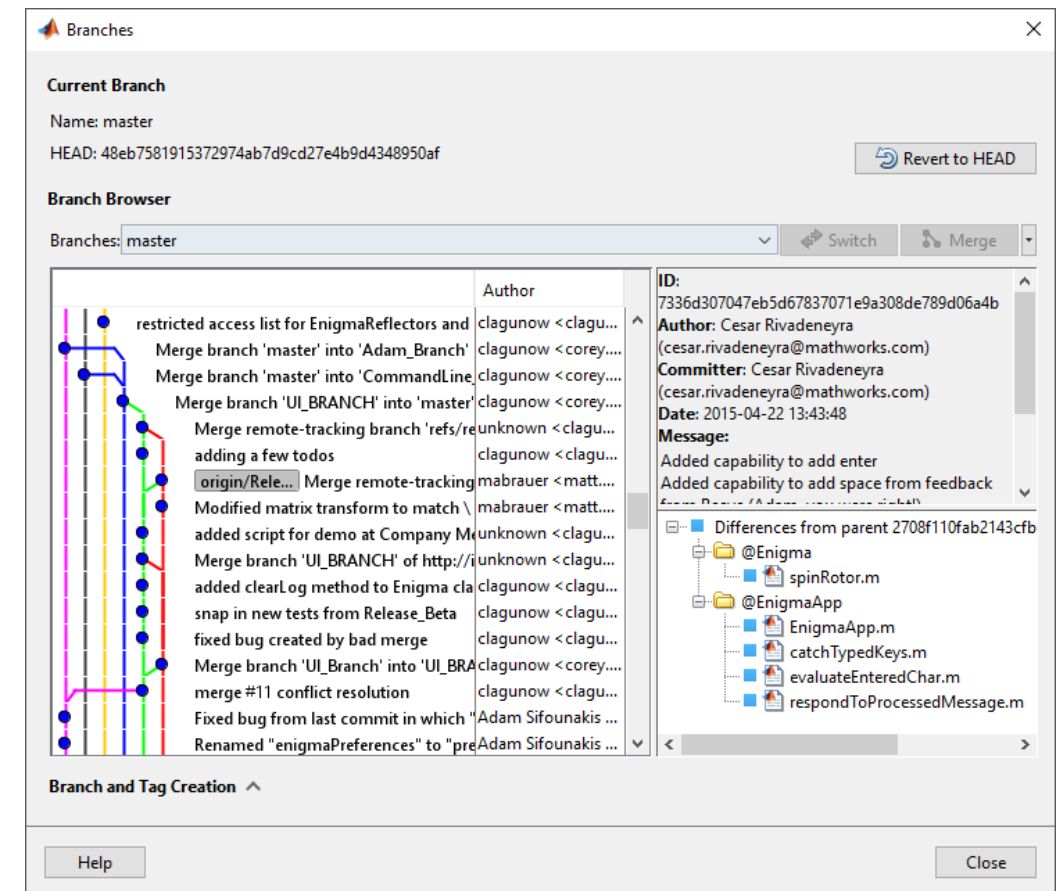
Branches

Current Branch

Name: master

HEAD: 48eb7581915372974ab7d9cd27e4b9d4348950af

Revert to HEAD

Branch Browser

Branches: master

Switch

Merge

| | Author |
|---|---|
| restricted access list for EnigmaReflectors and | clagunow <clagu... |
| Merge branch 'master' into 'Adam_Branch' | clagunow <corey.... |
| Merge branch 'master' into 'CommandLine_ | clagunow <corey.... |
| Merge branch 'UI_BRANCH' into 'master' | clagunow <corey.... |
| Merge remote-tracking branch 'refs/re | unknown <clagu... |
| adding a few todos | clagunow <clagu... |
| origin/Rele... Merge remote-tracking | mabrauer <matt.... |
| Modified matrix transform to match \ | mabrauer <matt.... |
| added script for demo at Company M | unknown <clagu... |
| Merge branch 'UI_BRANCH' of http://i | unknown <clagu... |
| added clearLog method to Enigma cla | clagunow <clagu... |
| snap in new tests from Release_Beta | clagunow <clagu... |
| fixed bug created by bad merge | clagunow <clagu... |
| Merge branch 'UI_Branch' into 'UI_BRA | clagunow <corey.... |
| merge #11 conflict resolution | clagunow <clagu... |
| Fixed bug from last commit in which " | Adam Sifounakis ... |
| Renamed "enigmaPreferences" to "pre | Adam Sifounakis ... |

ID:
7336d307047eb5d67837071e9a308de789d06a4b
Author: Cesar Rivadeneyra
(cesar.rivadeneyra@mathworks.com)
Committer: Cesar Rivadeneyra
(cesar.rivadeneyra@mathworks.com)
Date: 2015-04-22 13:43:48
Message:
Added capability to add enter
Added capability to add space from feedback
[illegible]

Differences from parent 2708f110fab2143cfb
@Enigma
spinRotor.m
@EnigmaApp
EnigmaApp.m
catchTypedKeys.m
evaluateEnteredChar.m
respondToProcessedMessage.m

Branch and Tag Creation

Help

Close